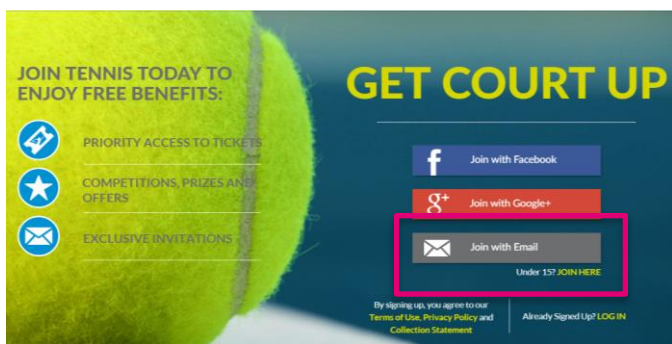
JOIN TENNIS TODAY TO ENJOY FREE BENEFITS:

PRIORITY ACCESS TO TICKETS

COMPETITIONS, PRIZES AND OFFERS

EXCLUSIVE INVITATIONS

GET COURT UP

f Join with Facebook

g+ Join with Google+

Join with Email

Under 15? JOIN HERE

By signing up, you agree to our Terms of Use, Privacy Policy and Collection Statement

Already Signed Up? LOG IN